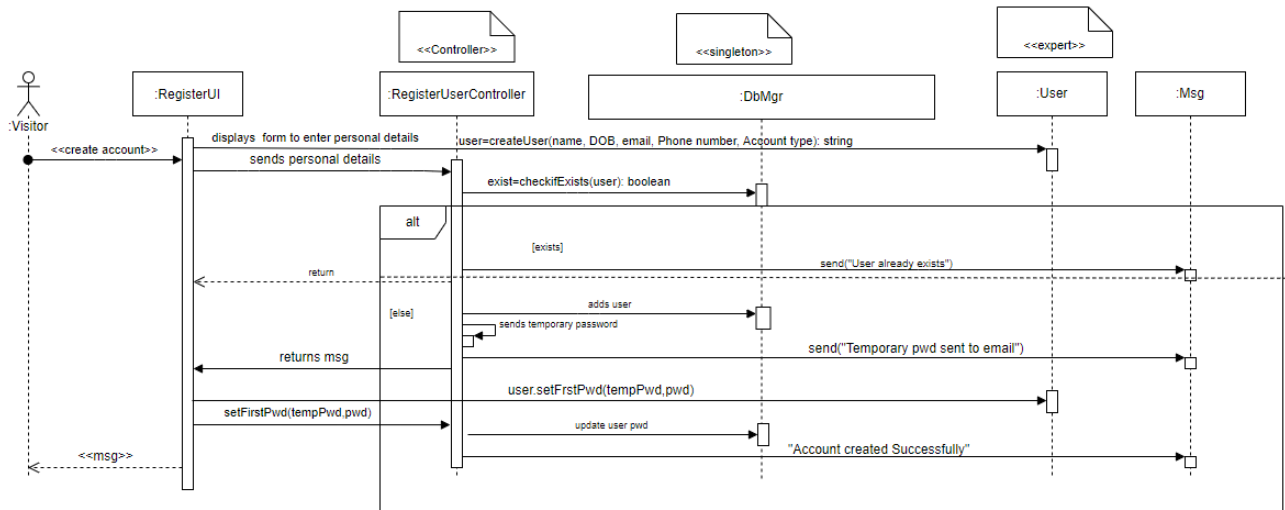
<<Controller>>

<<singleton>>

<<expert>>

:Visitor

:RegisterUI

:RegisterUserController

:DbMgr

:User

:Msg

<<create account>>

displays form to enter personal details

user=createUser(name, DOB, email, Phone number, Account type): string

sends personal details

exist=checkifExists(user): boolean

alt

[exists]

send("User already exists")

return

[else]

adds user

sends temporary password

returns msg

send("Temporary pwd sent to email")

user.setFrstPwd(tempPwd,pwd)

setFirstPwd(tempPwd,pwd)

update user pwd

"Account created Successfully"

<<msg>>